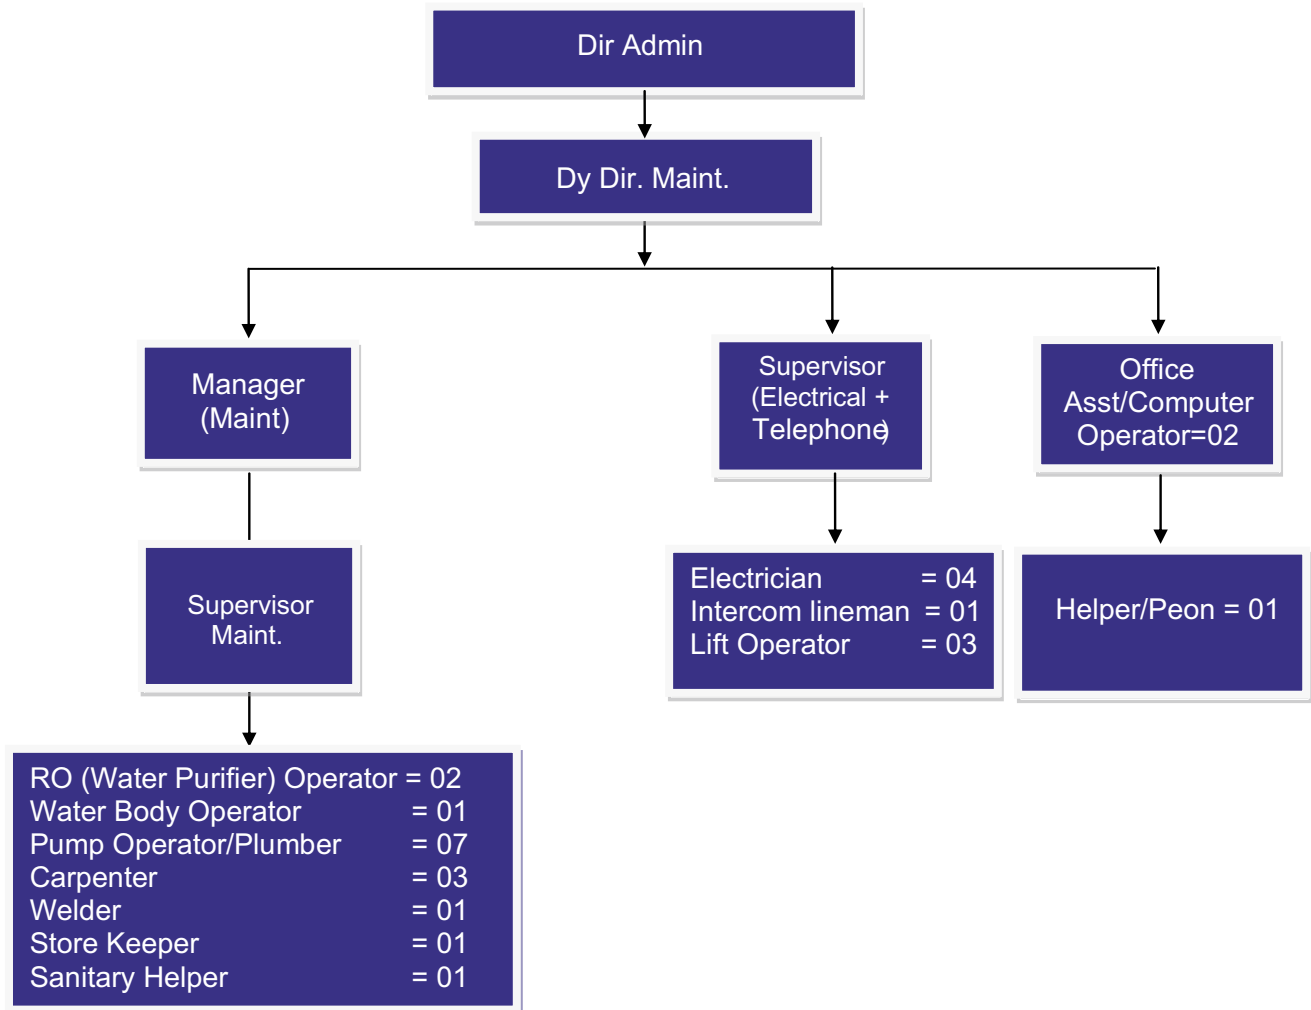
Dir Admin

Dy Dir. Maint.

Manager (Maint)

Supervisor (Electrical + Telephone)

Office Asst/Computer Operator=02

Supervisor Maint.

Electrician = 04
Intercom lineman = 01
Lift Operator = 03

Helper/Peon = 01

RO (Water Purifier) Operator = 02
Water Body Operator = 01
Pump Operator/Plumber = 07
Carpenter = 03
Welder = 01
Store Keeper = 01
Sanitary Helper = 01